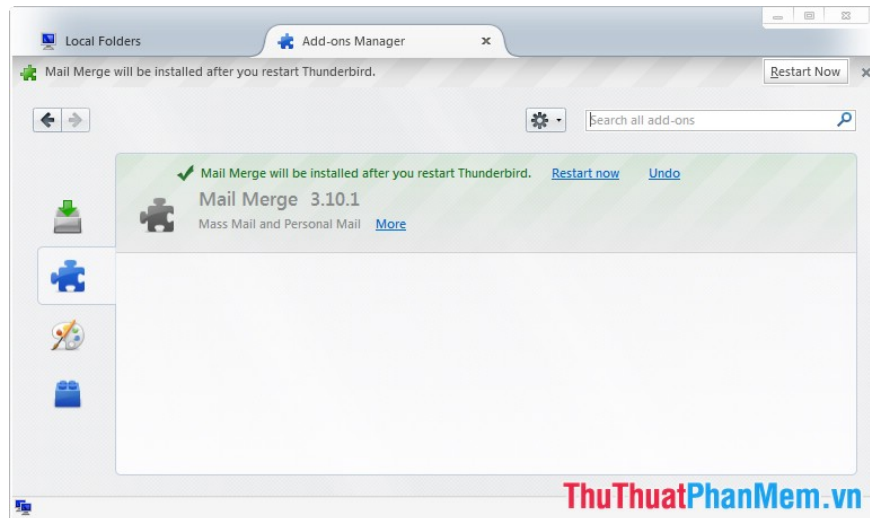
Local Folders

Add-ons Manager ×

Mail Merge will be installed after you restart Thunderbird.

Restart Now

Search all add-ons

Mail Merge will be installed after you restart Thunderbird. Restart now Undo

Mail Merge 3.10.1

Mass Mail and Personal Mail More

ThuThuatPhanMem.vn